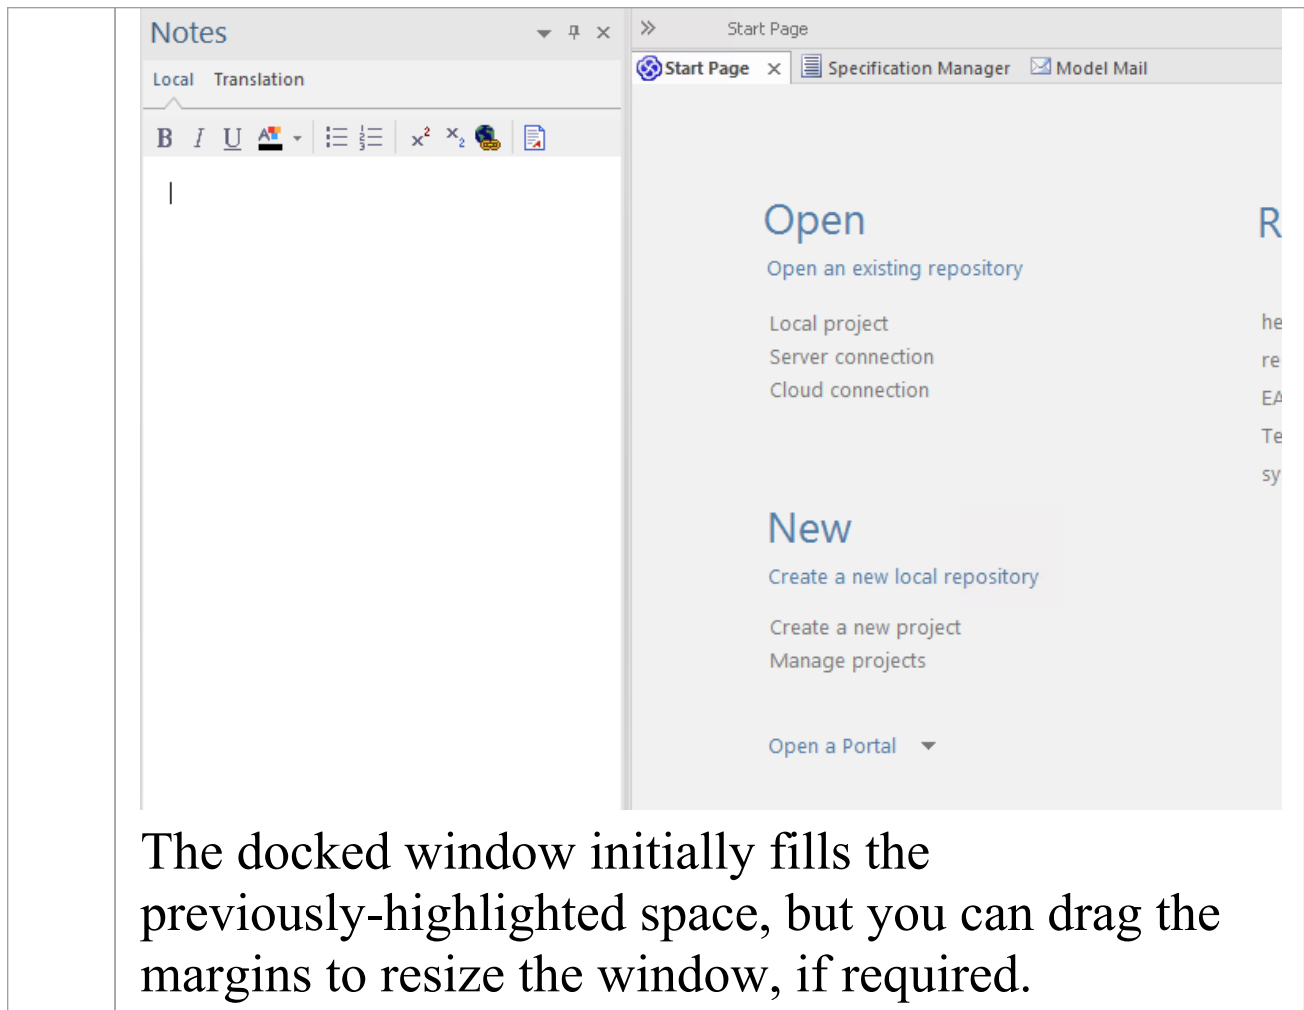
Notes

Local Translation

B I U

Start Page

Start Page × Specification Manager Model Mail

Open

Open an existing repository

Local project
Server connection
Cloud connection

R

he
re
EA
Te
sy

New

Create a new local repository

Create a new project
Manage projects

Open a Portal

The docked window initially fills the previously-highlighted space, but you can drag the margins to resize the window, if required.